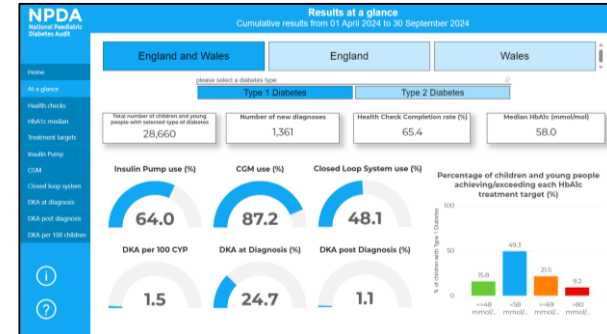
NPDA
National Paediatric Diabetes Audit

Results at a glance
Cumulative results from 01 April 2024 to 30 September 2024

Home
At a glance
Health checks
HbA1c median
Treatment targets
Insulin Pump
CGM
Closed loop system
DKA at diagnosis
DKA post diagnosis
DKA per 100 children

England and Wales
England
Wales

please select a diabetes type:
Type 1 Diabetes
Type 2 Diabetes

Total number of children and young people with selected type of diabetes
28,660

Number of new diagnoses
1,361

Health Check Completion rate (%)
65.4

Median HbA1c (mmol/mol)
58.0

Insulin Pump use (%)
64.0

CGM use (%)
87.2

Closed Loop System use (%)
48.1

Percentage of children and young people achieving/exceeding each HbA1c treatment target (%)

100
50
0
% of children with Type 1 Diabetes

15.8
49.3
21.5
9.2

<=48 mmol/...
<58 mmol/...
>=69 mmol/...
>80 mmol/...

DKA per 100 CYP
1.5

DKA at Diagnosis (%)
24.7

DKA post Diagnosis (%)
1.1